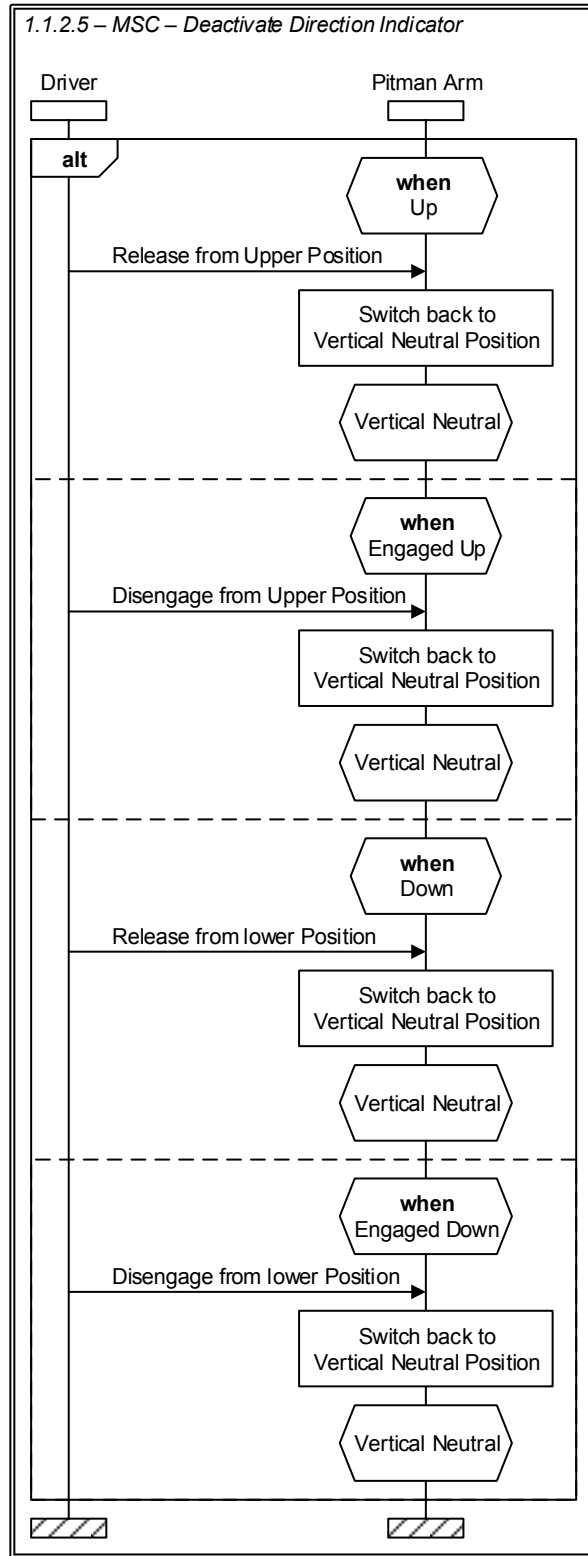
1.1.2.5 – MSC – Deactivate Direction Indicator

Driver

Pitman Arm

alt

when
Up

Release from Upper Position

Switch back to Vertical Neutral Position

Vertical Neutral

when
Engaged Up

Disengage from Upper Position

Switch back to Vertical Neutral Position

Vertical Neutral

when
Down

Release from lower Position

Switch back to Vertical Neutral Position

Vertical Neutral

when
Engaged Down

Disengage from lower Position

Switch back to Vertical Neutral Position

Vertical Neutral